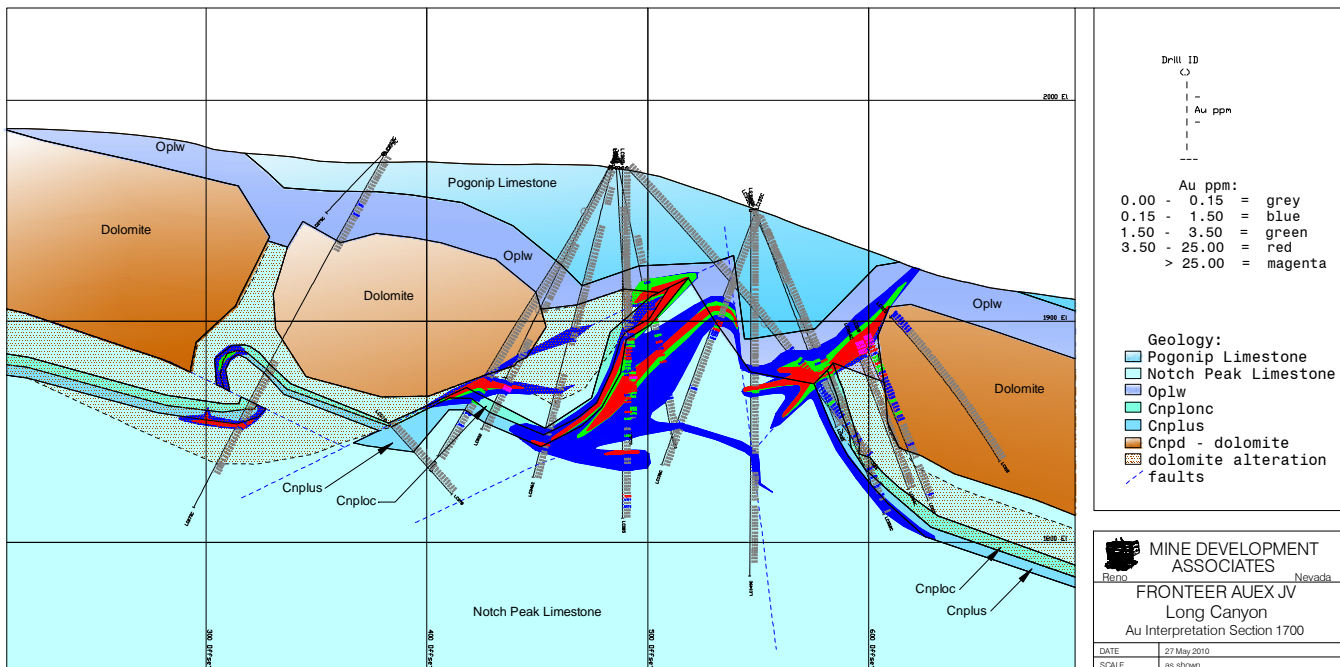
Oplw

Dolomite

Dolomite

Pogonip Limestone

Oplw

Oplw

Dolomite

2000 El

1900 El

1800 El

Cnplus

Cnploc

Cnploc

Cnplus

Notch Peak Limestone

300 Offset

400 Offset

500 Offset

600 Offset

Drill ID
Au ppm

Au ppm:
0.00 - 0.15 = grey
0.15 - 1.50 = blue
1.50 - 3.50 = green
3.50 - 25.00 = red
> 25.00 = magenta

Geology:
Pogonip Limestone
Notch Peak Limestone
Oplw
Cnplonc
Cnplus
Cnpd - dolomite
dolomite alteration
faults

MINE DEVELOPMENT ASSOCIATES
Reno Nevada

FRONTEER AUEX JV
Long Canyon
Au Interpretation Section 1700

| DATE | 27 May 2010 |
|---|---|
| SCALE | as shown |